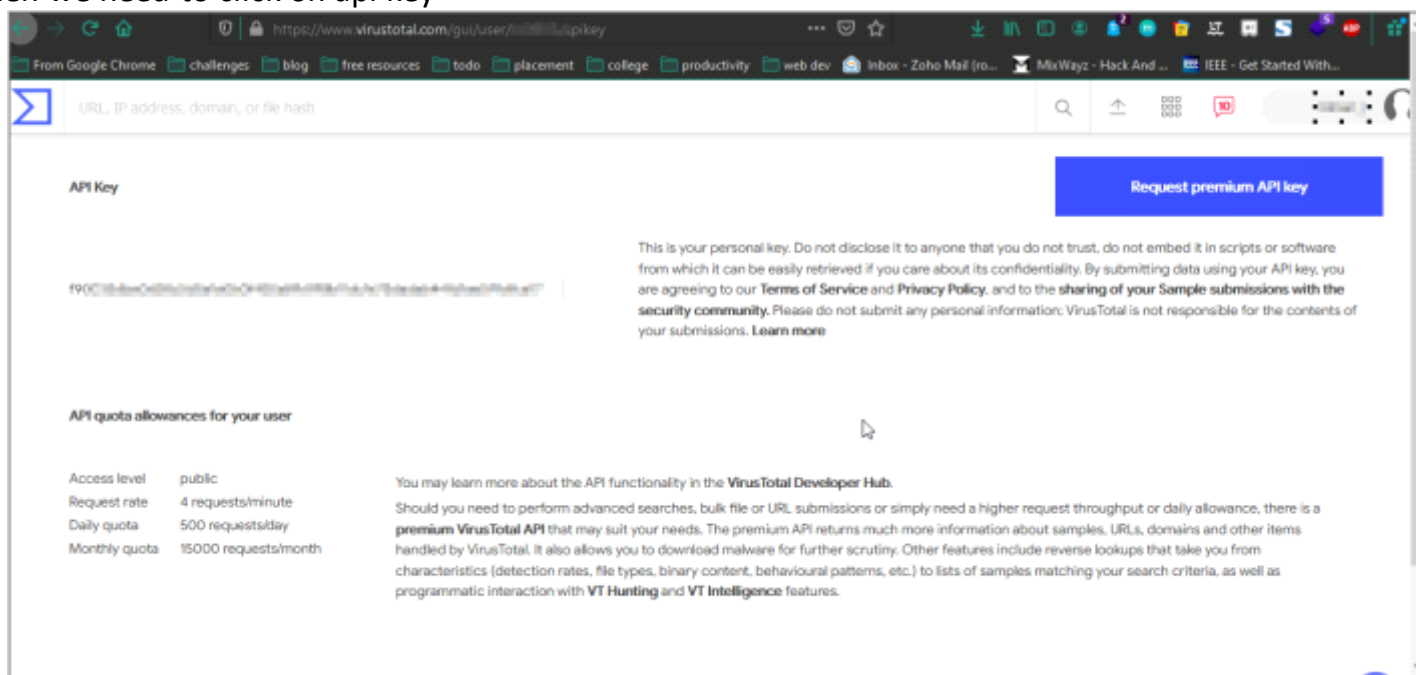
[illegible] we need to click on api key

https://www.virustotal.com/gui/user/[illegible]pikey

From Google Chrome | challenges | blog | free resources | todo | placement | college | productivity | web dev | Inbox - Zoho Mail (ro... | MixWayz - Hack And ... | IEEE - Get Started With...

URL, IP address, domain, or file hash

10

API Key

Request premium API key

f90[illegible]

This is your personal key. Do not disclose it to anyone that you do not trust, do not embed it in scripts or software from which it can be easily retrieved if you care about its confidentiality. By submitting data using your API key, you are agreeing to our Terms of Service and Privacy Policy, and to the sharing of your Sample submissions with the security community. Please do not submit any personal information; VirusTotal is not responsible for the contents of your submissions. Learn more

API quota allowances for your user

| Access level | public |
|---|---|
| Request rate | 4 requests/minute |
| Daily quota | 500 requests/day |
| Monthly quota | 15000 requests/month |

You may learn more about the API functionality in the VirusTotal Developer Hub.

Should you need to perform advanced searches, bulk file or URL submissions or simply need a higher request throughput or daily allowance, there is a premium VirusTotal API that may suit your needs. The premium API returns much more information about samples, URLs, domains and other items handled by VirusTotal. It also allows you to download malware for further scrutiny. Other features include reverse lookups that take you from characteristics (detection rates, file types, binary content, behavioural patterns, etc.) to lists of samples matching your search criteria, as well as programmatic interaction with VT Hunting and VT Intelligence features.